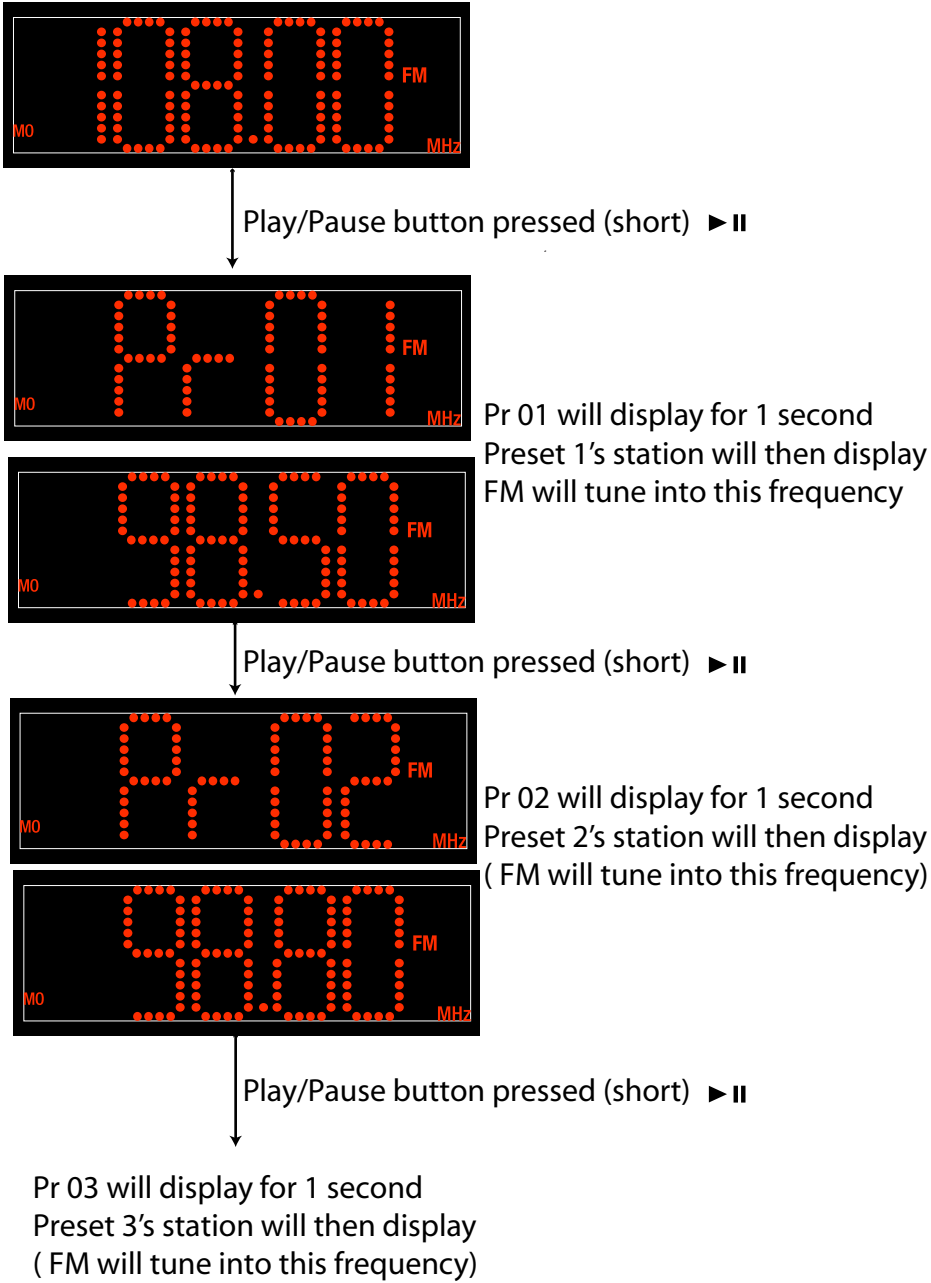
108.00 FM
M0 MHz

Play/Pause button pressed (short)

Pr 01 FM
M0 MHz

Pr 01 will display for 1 second
Preset 1's station will then display
FM will tune into this frequency

98.50 FM
M0 MHz

Play/Pause button pressed (short)

Pr 02 FM
M0 MHz

Pr 02 will display for 1 second
Preset 2's station will then display
( FM will tune into this frequency)

98.60 FM
M0 MHz

Play/Pause button pressed (short)

Pr 03 will display for 1 second
Preset 3's station will then display
( FM will tune into this frequency)